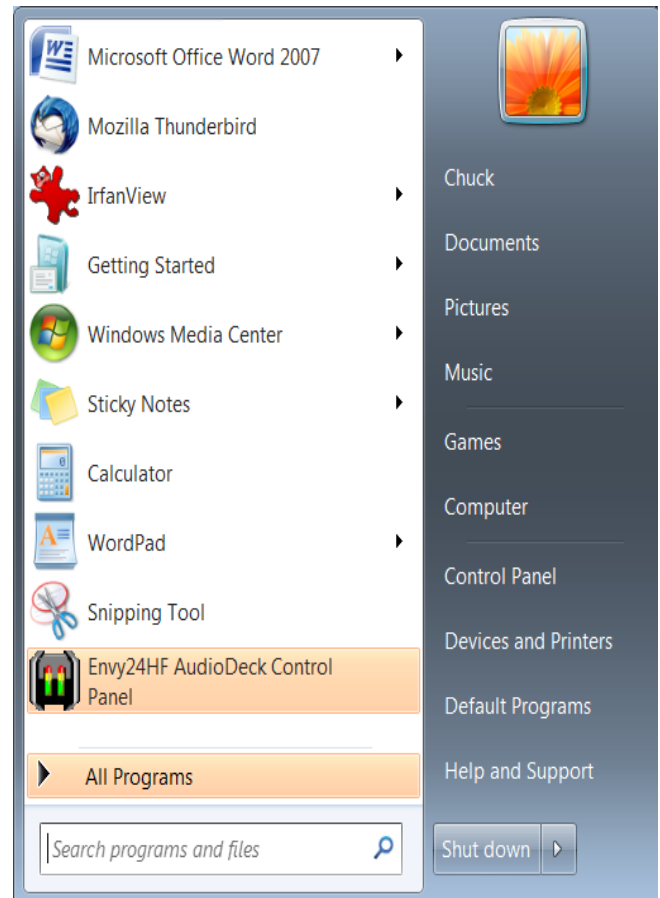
Microsoft Office Word 2007
Mozilla Thunderbird
IrfanView
Getting Started
Windows Media Center
Sticky Notes
Calculator
WordPad
Snipping Tool
Envy24HF AudioDeck Control Panel
All Programs
Search programs and files

Chuck
Documents
Pictures
Music
Games
Computer
Control Panel
Devices and Printers
Default Programs
Help and Support
Shut down